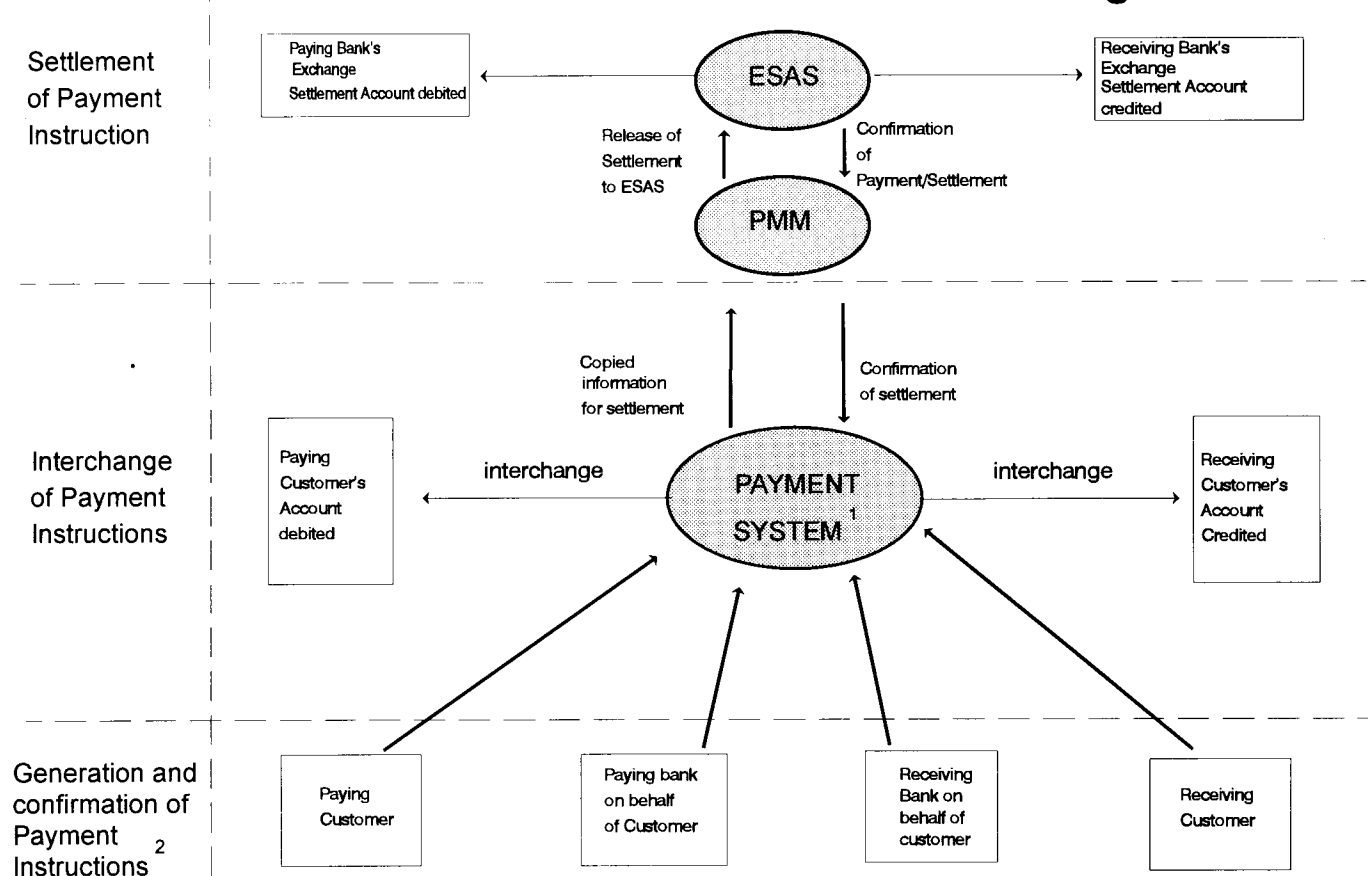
Settlement of Payment Instruction

Paying Bank's Exchange Settlement Account debited

ESAS

Receiving Bank's Exchange Settlement Account credited

Release of Settlement to ESAS

Confirmation of Payment/Settlement

PMM

Copied information for settlement

Confirmation of settlement

Interchange of Payment Instructions

Paying Customer's Account debited

interchange

PAYMENT SYSTEM$^1$

interchange

Receiving Customer's Account Credited

Generation and confirmation of Payment Instructions$^2$

Paying Customer

Paying bank on behalf of Customer

Receiving Bank on behalf of customer

Receiving Customer